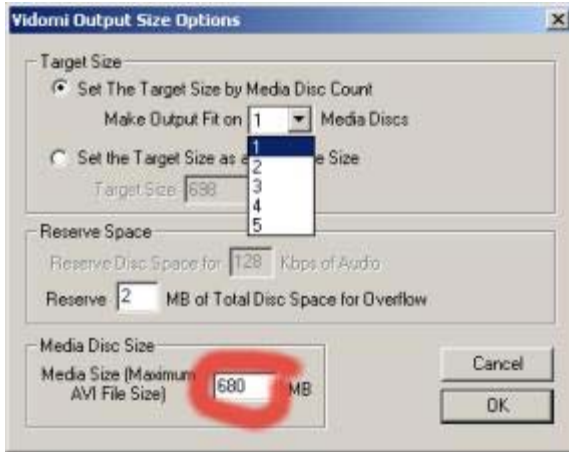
Vidomi Output Size Options

×

Target Size

Set The Target Size by Media Disc Count

Make Output Fit on 1 Media Discs

1
2
3
4
5

Set the Target Size as a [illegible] e Size

Target Size 698

Reserve Space

Reserve Disc Space for 128 Kbps of Audio

Reserve 2 MB of Total Disc Space for Overflow

Media Disc Size

Media Size (Maximum AVI File Size) 680 MB

Cancel

OK